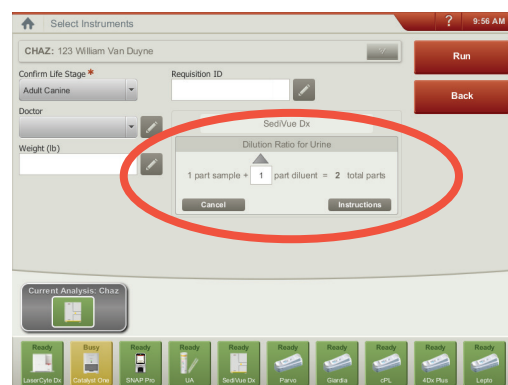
Select Instruments

? 9:56 AM

CHAZ: 123 William Van Duyne

Run

Back

Confirm Life Stage *

Adult Canine

Requisition ID

Doctor

Weight (lb)

SediVue Dx

Dilution Ratio for Urine

1 part sample + 1 part diluent = 2 total parts

Cancel

Instructions

Current Analysis: Chaz

Ready
LaserCyte Dx

Busy
Catalyst One

Ready
SNAP Pro

Ready
UA

Ready
SediVue Dx

Ready
Parvo

Ready
Giardia

Ready
cPL

Ready
4Dx Plus

Ready
Lepto